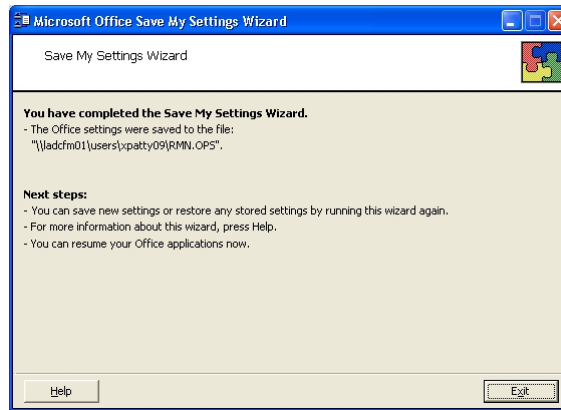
Microsoft Office Save My Settings Wizard

Save My Settings Wizard

You have completed the Save My Settings Wizard.
- The Office settings were saved to the file:
"\\ladcfm01\users\xpatty09\RMN.OPS".

Next steps:
- You can save new settings or restore any stored settings by running this wizard again.
- For more information about this wizard, press Help.
- You can resume your Office applications now.

Help

Exit